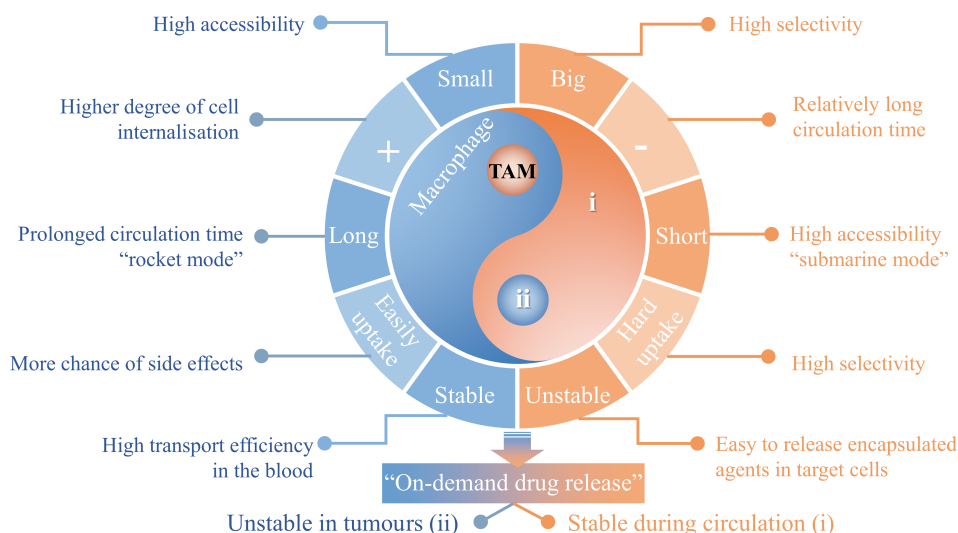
High accessibility

High selectivity

Small

Big

Higher degree of cell internalisation

Relatively long circulation time

+

-

Macrophage

TAM

i

Prolonged circulation time "rocket mode"

Long

Short

High accessibility "submarine mode"

ii

Easily uptake

Hard uptake

More chance of side effects

High selectivity

Stable

Unstable

High transport efficiency in the blood

Easy to release encapsulated agents in target cells

"On-demand drug release"

Unstable in tumours (ii)

Stable during circulation (i)